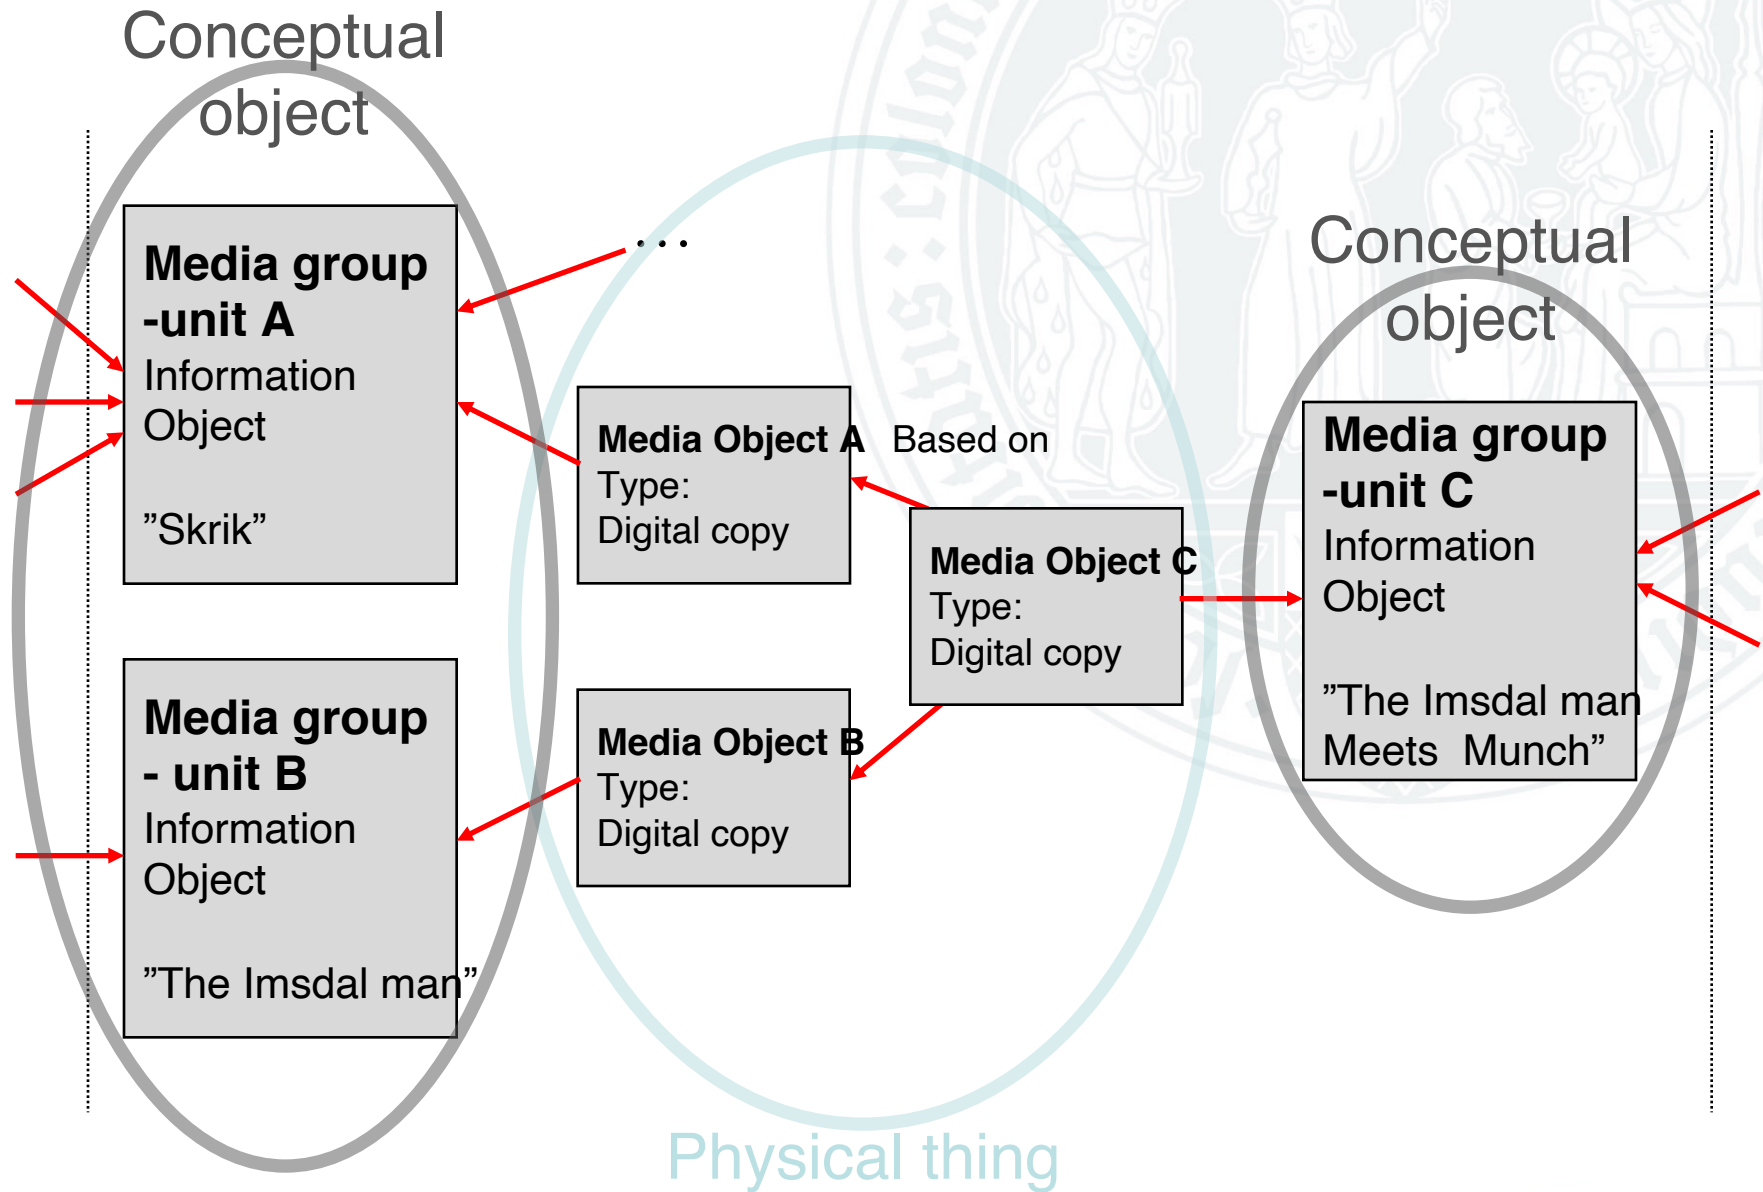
Conceptual object

Media group -unit A
Information Object

”Skrik”

Media group - unit B
Information Object

”The Imsdal man”

. . .

Media Object A
Type:
Digital copy

Based on

Media Object C
Type:
Digital copy

Media Object B
Type:
Digital copy

Conceptual object

Media group -unit C
Information Object

”The Imsdal man Meets Munch”

Physical thing